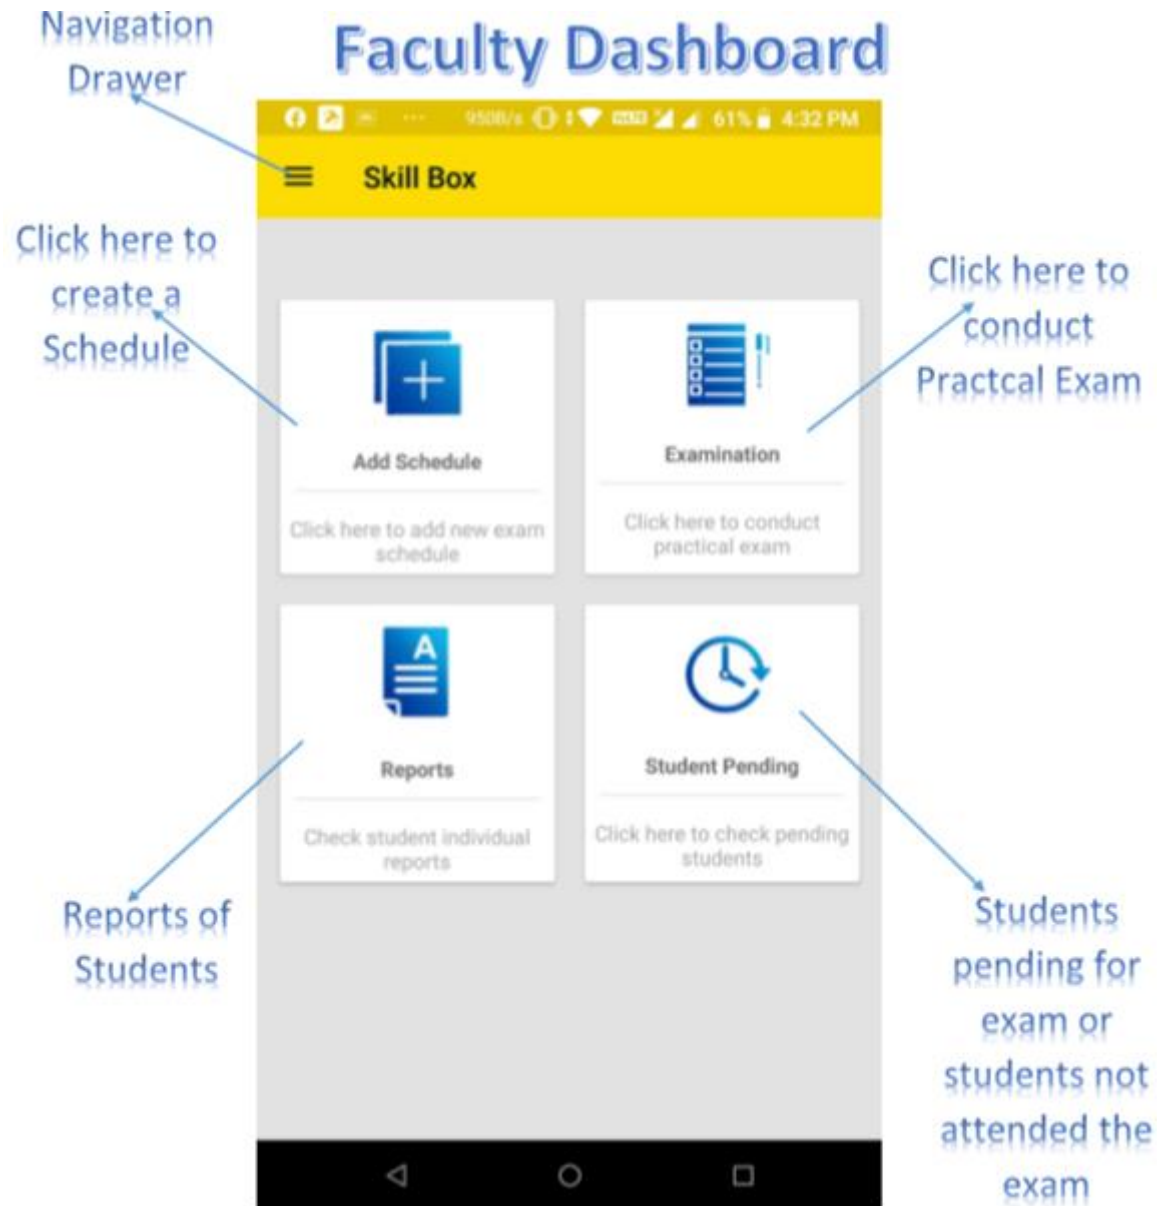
Navigation Drawer

Faculty Dashboard

950B/s 61% 4:32 PM

Skill Box

Click here to create a Schedule

Click here to conduct Practcal Exam

Add Schedule

Click here to add new exam schedule

Examination

Click here to conduct practical exam

Reports

Check student individual reports

Student Pending

Click here to check pending students

Reports of Students

Students pending for exam or students not attended the exam